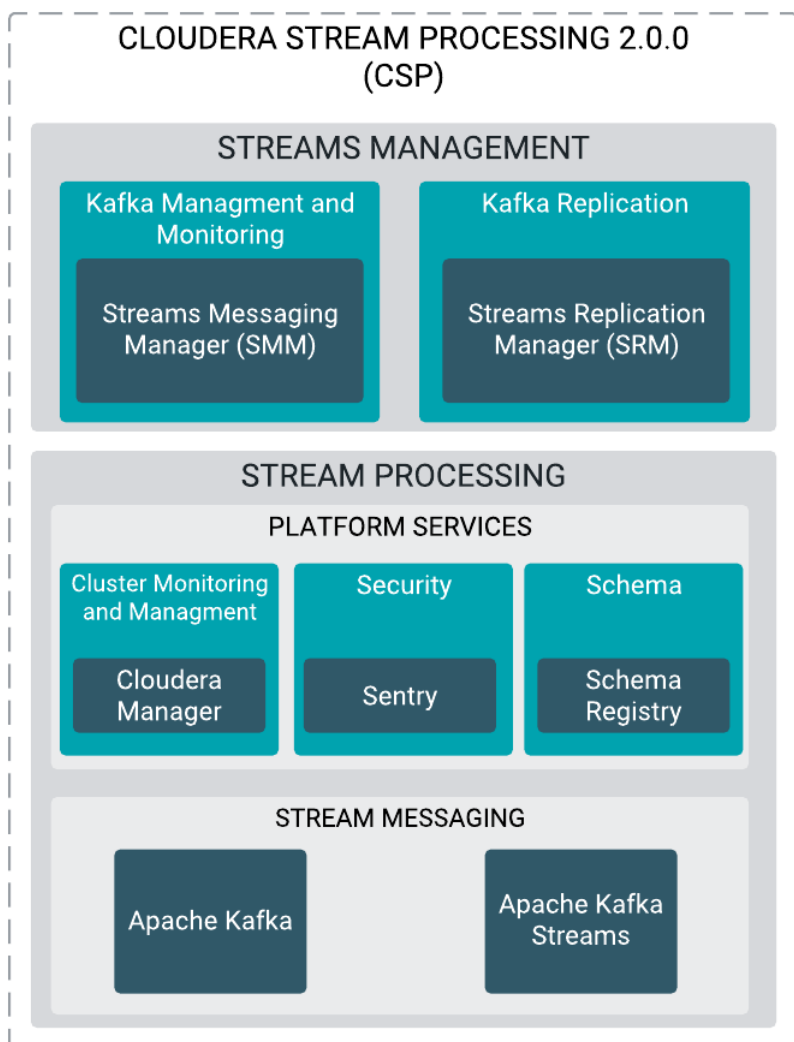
CLOUDERA STREAM PROCESSING 2.0.0 (CSP)

STREAMS MANAGEMENT

Kafka Managment and Monitoring

Streams Messaging Manager (SMM)

Kafka Replication

Streams Replication Manager (SRM)

STREAM PROCESSING

PLATFORM SERVICES

Cluster Monitoring and Managment

Cloudera Manager

Security

Sentry

Schema

Schema Registry

STREAM MESSAGING

Apache Kafka

Apache Kafka Streams